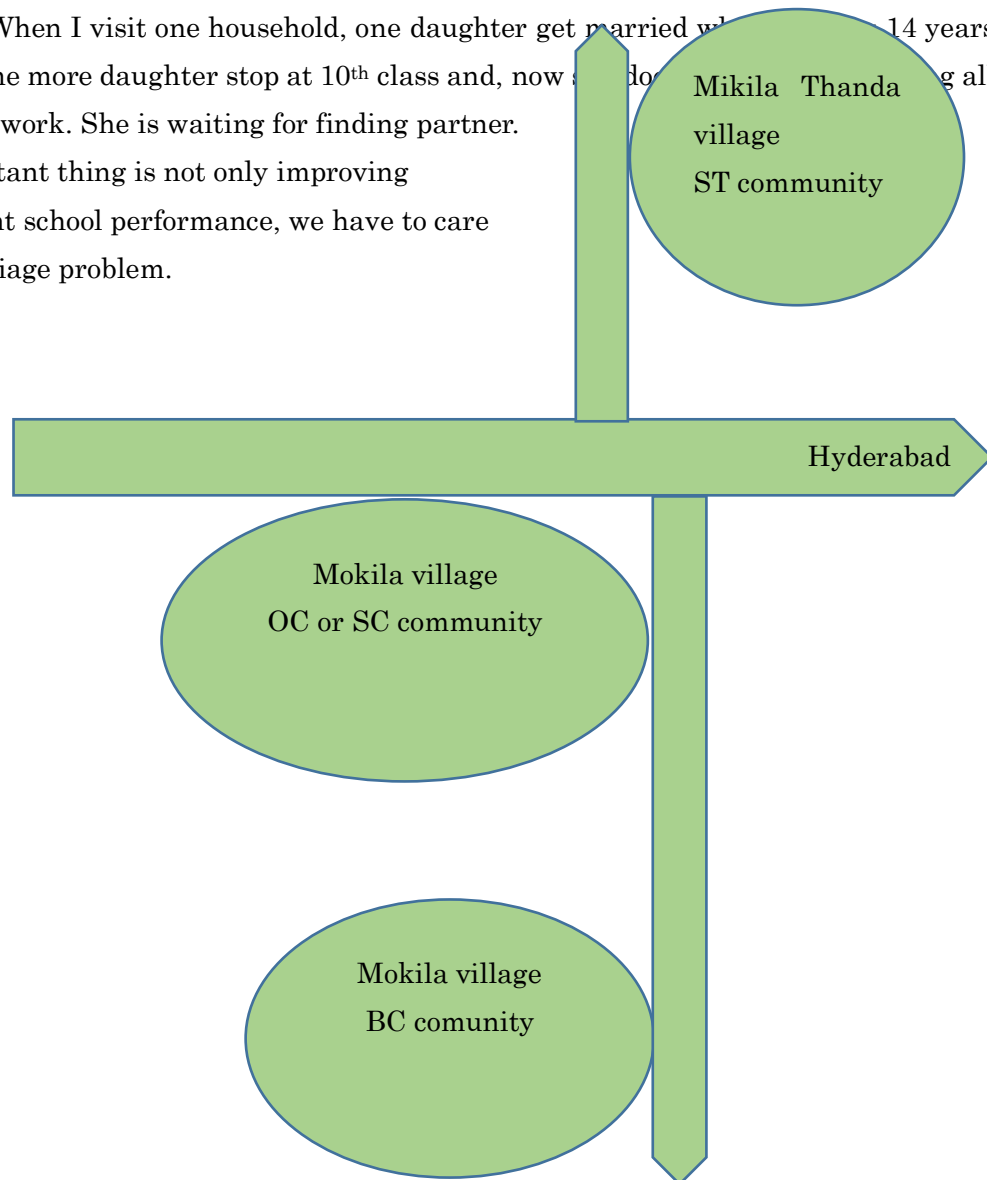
When I visit one household, one daughter get married wh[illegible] 14 years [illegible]e more daughter stop at $10^{th}$ class and, now s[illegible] do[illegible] g al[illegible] work. She is waiting for finding partner.
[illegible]tant thing is not only improving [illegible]t school performance, we have to care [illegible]iage problem.

Mikila Thanda village
ST community

Hyderabad

Mokila village
OC or SC community

Mokila village
BC comunity